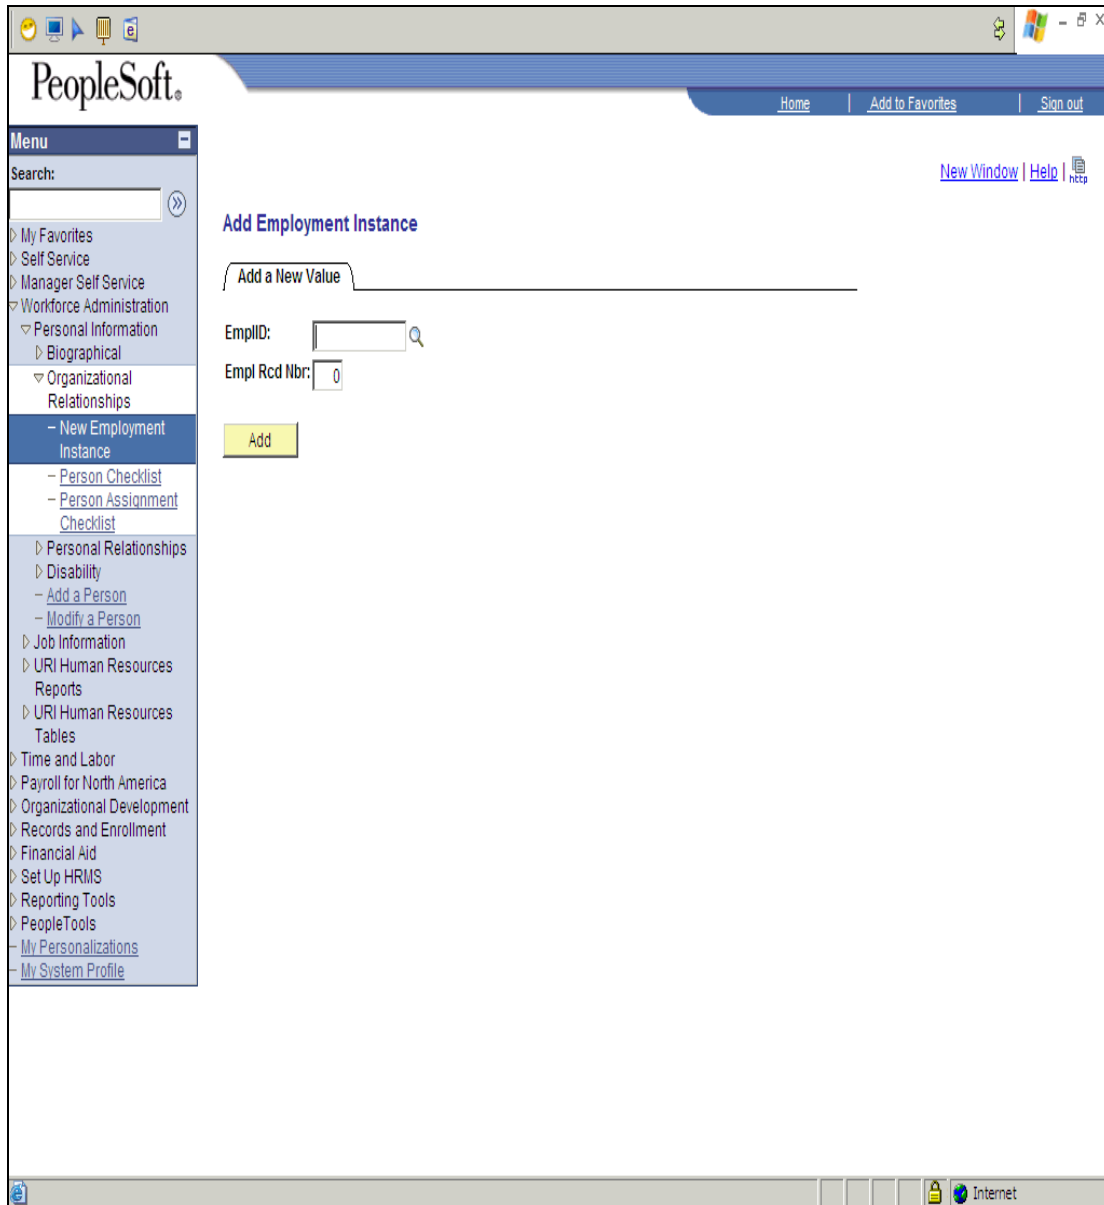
PeopleSoft.

Home | Add to Favorites | Sign out

Menu

Search:

My Favorites
Self Service
Manager Self Service
Workforce Administration
Personal Information
Biographical
Organizational Relationships
– New Employment Instance
– Person Checklist
– Person Assignment Checklist
Personal Relationships
Disability
– Add a Person
– Modify a Person
Job Information
URI Human Resources Reports
URI Human Resources Tables
Time and Labor
Payroll for North America
Organizational Development
Records and Enrollment
Financial Aid
Set Up HRMS
Reporting Tools
PeopleTools
– My Personalizations
– My System Profile

New Window | Help | http

Add Employment Instance

Add a New Value

EmplID:

Empl Rcd Nbr: 0

Add

Internet